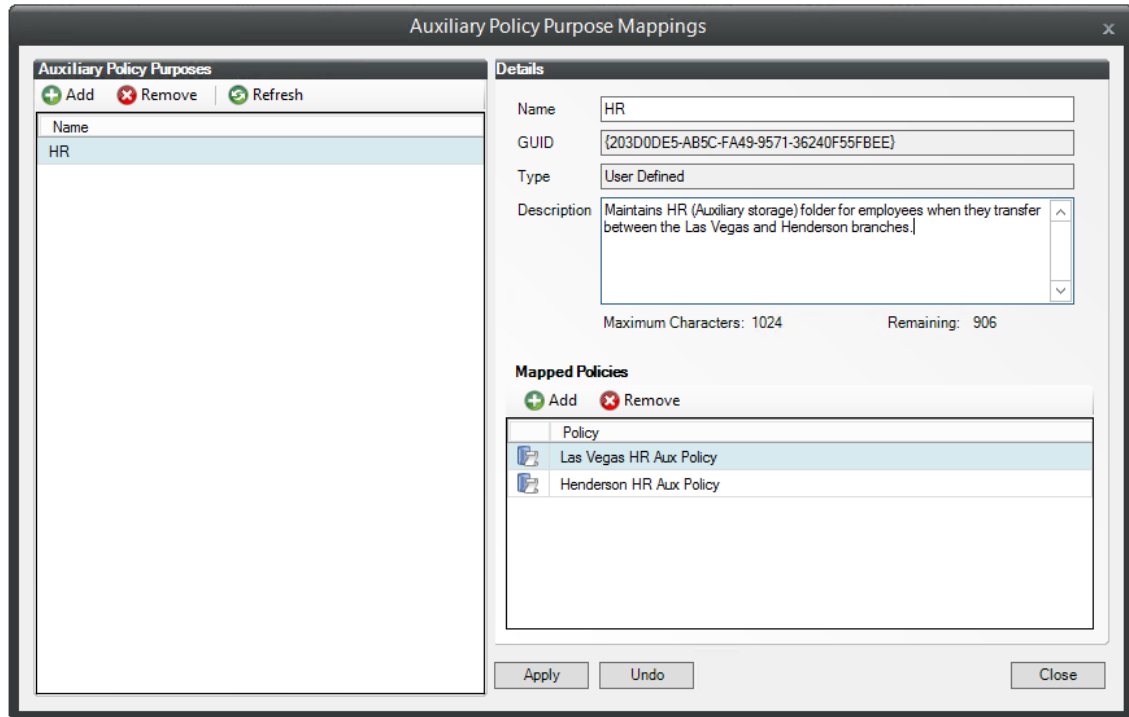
Auxiliary Policy Purpose Mappings

x

Auxiliary Policy Purposes

Add Remove Refresh

| Name |
|---|
| HR |

Details

Name HR

GUID {203D0DE5-AB5C-FA49-9571-36240F55FBEE}

Type User Defined

Description Maintains HR (Auxiliary storage) folder for employees when they transfer between the Las Vegas and Henderson branches.

Maximum Characters: 1024 Remaining: 906

Mapped Policies

Add Remove

| Policy |
|---|
| Las Vegas HR Aux Policy |
| Henderson HR Aux Policy |

Apply Undo Close